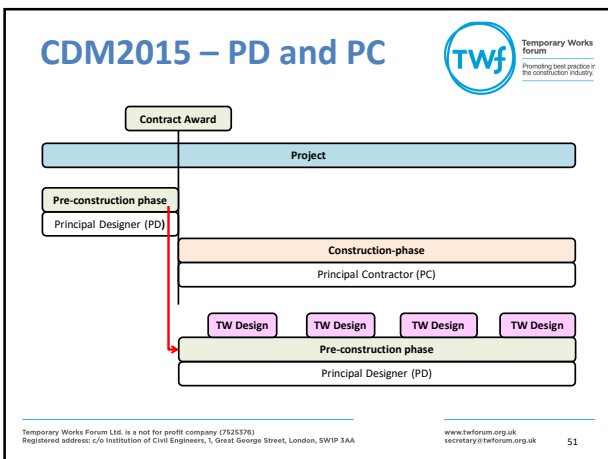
CDM2015 – PD and PC

TWf

Temporary Works forum

Promoting best practice in the construction industry.

Contract Award

Project

Pre-construction phase

Principal Designer (PD)

Construction-phase

Principal Contractor (PC)

TW Design

TW Design

TW Design

TW Design

Pre-construction phase

Principal Designer (PD)

Temporary Works Forum Ltd. is a not for profit company (7525376)
Registered address: c/o Institution of Civil Engineers, 1, Great George Street, London, SW1P 3AA

www.twforum.org.uk
secretary@twforum.org.uk

51